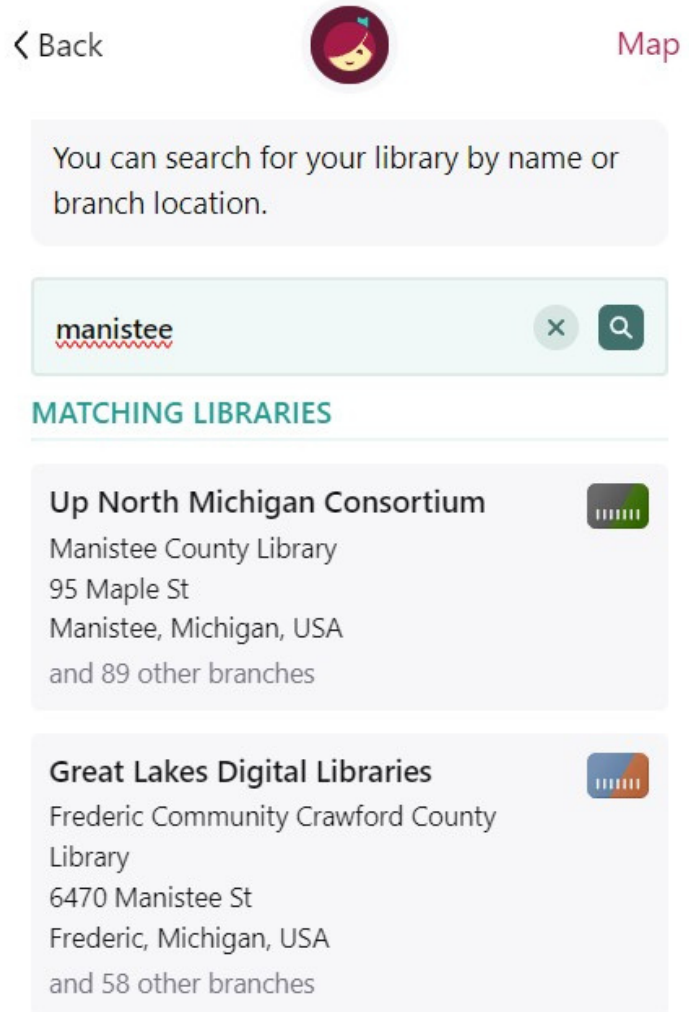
Back

Map

You can search for your library by name or branch location.

manistee

MATCHING LIBRARIES

Up North Michigan Consortium
Manistee County Library
95 Maple St
Manistee, Michigan, USA
and 89 other branches

Great Lakes Digital Libraries
Frederic Community Crawford County Library
6470 Manistee St
Frederic, Michigan, USA
and 58 other branches